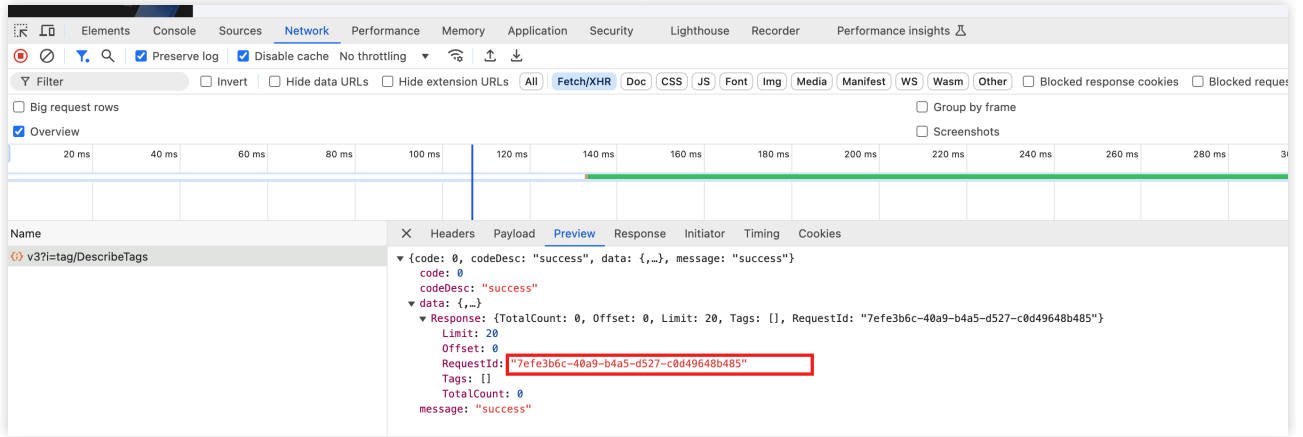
Elements Console Sources Network Performance Memory Application Security Lighthouse Recorder Performance insights

Preserve log Disable cache No throttling

Filter Invert Hide data URLs Hide extension URLs All Fetch/XHR Doc CSS JS Font Img Media Manifest WS Wasm Other Blocked response cookies Blocked reques

Big request rows Group by frame

Overview Screenshots

20 ms 40 ms 60 ms 80 ms 100 ms 120 ms 140 ms 160 ms 180 ms 200 ms 220 ms 240 ms 260 ms 280 ms 3

Name

v3?i=tag/DescribeTags

Headers Payload Preview Response Initiator Timing Cookies

{code: 0, codeDesc: "success", data: {,…}, message: "success"}
code: 0
codeDesc: "success"
data: {,…}
Response: {TotalCount: 0, Offset: 0, Limit: 20, Tags: [], RequestId: "7efe3b6c-40a9-b4a5-d527-c0d49648b485"}
Limit: 20
Offset: 0
RequestId: "7efe3b6c-40a9-b4a5-d527-c0d49648b485"
Tags: []
TotalCount: 0
message: "success"